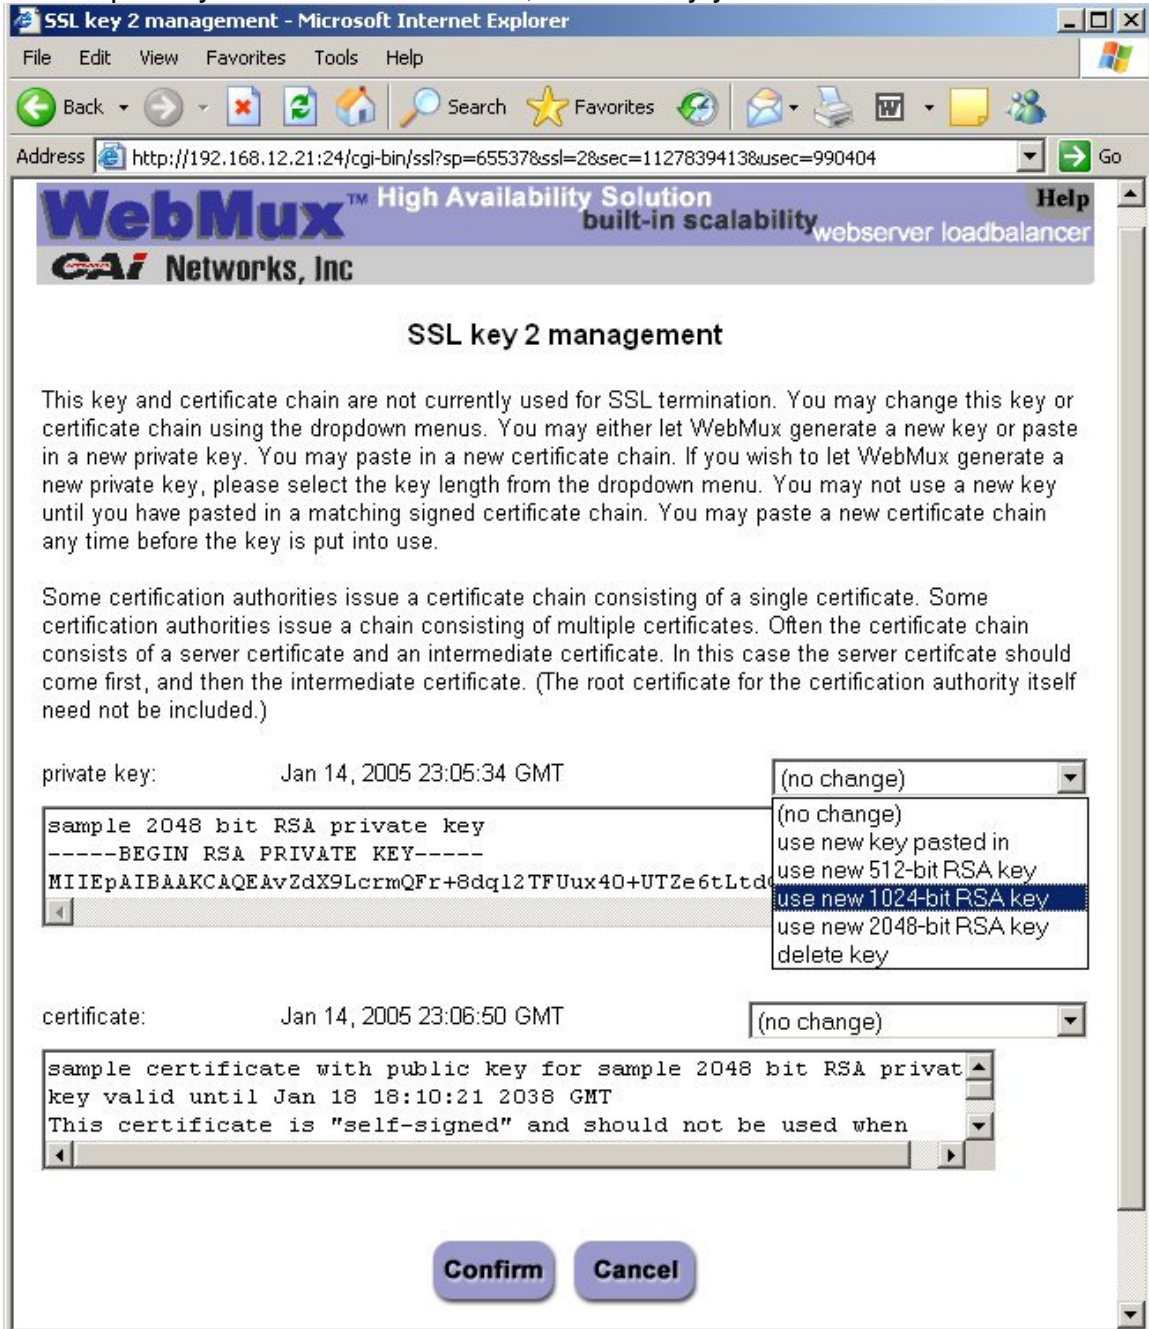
SSL key 2 management - Microsoft Internet Explorer

File Edit View Favorites Tools Help

Back Search Favorites

Address http://192.168.12.21:24/cgi-bin/ssl?sp=65537&ssl=2&sec=1127839413&usec=990404 Go

WebMux™ High Availability Solution built-in scalability webserver loadbalancer Help

CAI Networks, Inc

SSL key 2 management

This key and certificate chain are not currently used for SSL termination. You may change this key or certificate chain using the dropdown menus. You may either let WebMux generate a new key or paste in a new private key. You may paste in a new certificate chain. If you wish to let WebMux generate a new private key, please select the key length from the dropdown menu. You may not use a new key until you have pasted in a matching signed certificate chain. You may paste a new certificate chain any time before the key is put into use.

Some certification authorities issue a certificate chain consisting of a single certificate. Some certification authorities issue a chain consisting of multiple certificates. Often the certificate chain consists of a server certificate and an intermediate certificate. In this case the server certifcate should come first, and then the intermediate certificate. (The root certificate for the certification authority itself need not be included.)

private key: Jan 14, 2005 23:05:34 GMT

(no change)
(no change)
use new key pasted in
use new 512-bit RSA key
use new 1024-bit RSA key
use new 2048-bit RSA key
delete key

sample 2048 bit RSA private key
-----BEGIN RSA PRIVATE KEY-----
MIIEpAIBAAKCAQEAvZdX9LcrmQFr+8dq12TFUux40+UTZe6tLtd

certificate: Jan 14, 2005 23:06:50 GMT

(no change)

sample certificate with public key for sample 2048 bit RSA privat
key valid until Jan 18 18:10:21 2038 GMT
This certificate is "self-signed" and should not be used when

Confirm Cancel